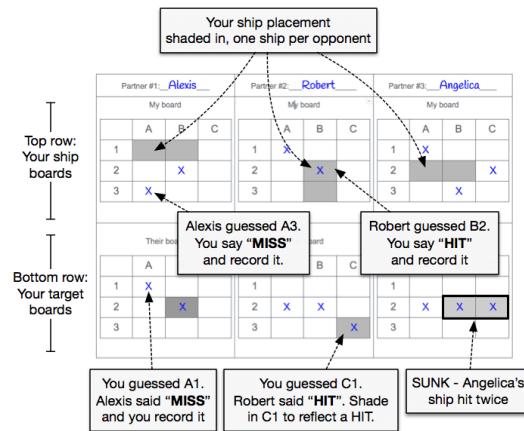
Your ship placement shaded in, one ship per opponent

Partner #1: Alexis

My board

| | A | B | C |
|---|---|---|---|
| 1 | | | |
| 2 | | X | |
| 3 | X | | |

Partner #2: Robert

My board

| | A | B | C |
|---|---|---|---|
| 1 | X | | |
| 2 | | X | |
| 3 | | | |

Partner #3: Angelica

My board

| | A | B | C |
|---|---|---|---|
| 1 | X | | |
| 2 | | | X |
| 3 | | X | |

Top row: Your ship boards

Their bo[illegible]

| | A | B | C |
|---|---|---|---|
| 1 | X | | |
| 2 | | X | |
| 3 | | | |

| | A | B | C |
|---|---|---|---|
| 1 | | | |
| 2 | X | X | |
| 3 | | | X |

| | A | B | C |
|---|---|---|---|
| 1 | | | |
| 2 | X | X | X |
| 3 | | | |

Bottom row: Your target boards

Alexis guessed A3. You say "MISS" and record it.

Robert guessed B2. You say "HIT" and record it

You guessed A1. Alexis said "MISS" and you record it

You guessed C1. Robert said "HIT". Shade in C1 to reflect a HIT.

SUNK - Angelica's ship hit twice